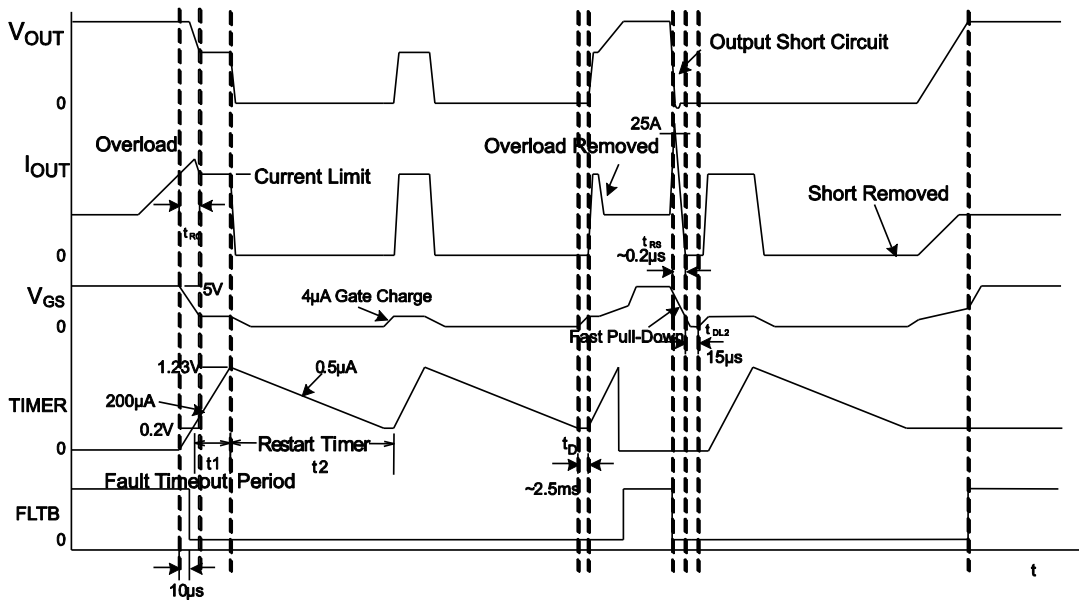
$V_{OUT}$

0

Output Short Circuit

25A

Overload

Overload Removed

$I_{OUT}$

Current Limit

Short Removed

$t_{RC}$

0

$t_{RS}$

~0.2µs

$V_{GS}$

5V

4µA Gate Charge

0

Fast Pull-Down

$t_{DL2}$

15µs

1.23V

0.5µA

TIMER

200µA

0.2V

0

Restart Timer

t1

t2

$t_D$

Fault Timeout Period

~2.5ms

FLTB

0

10µs

t